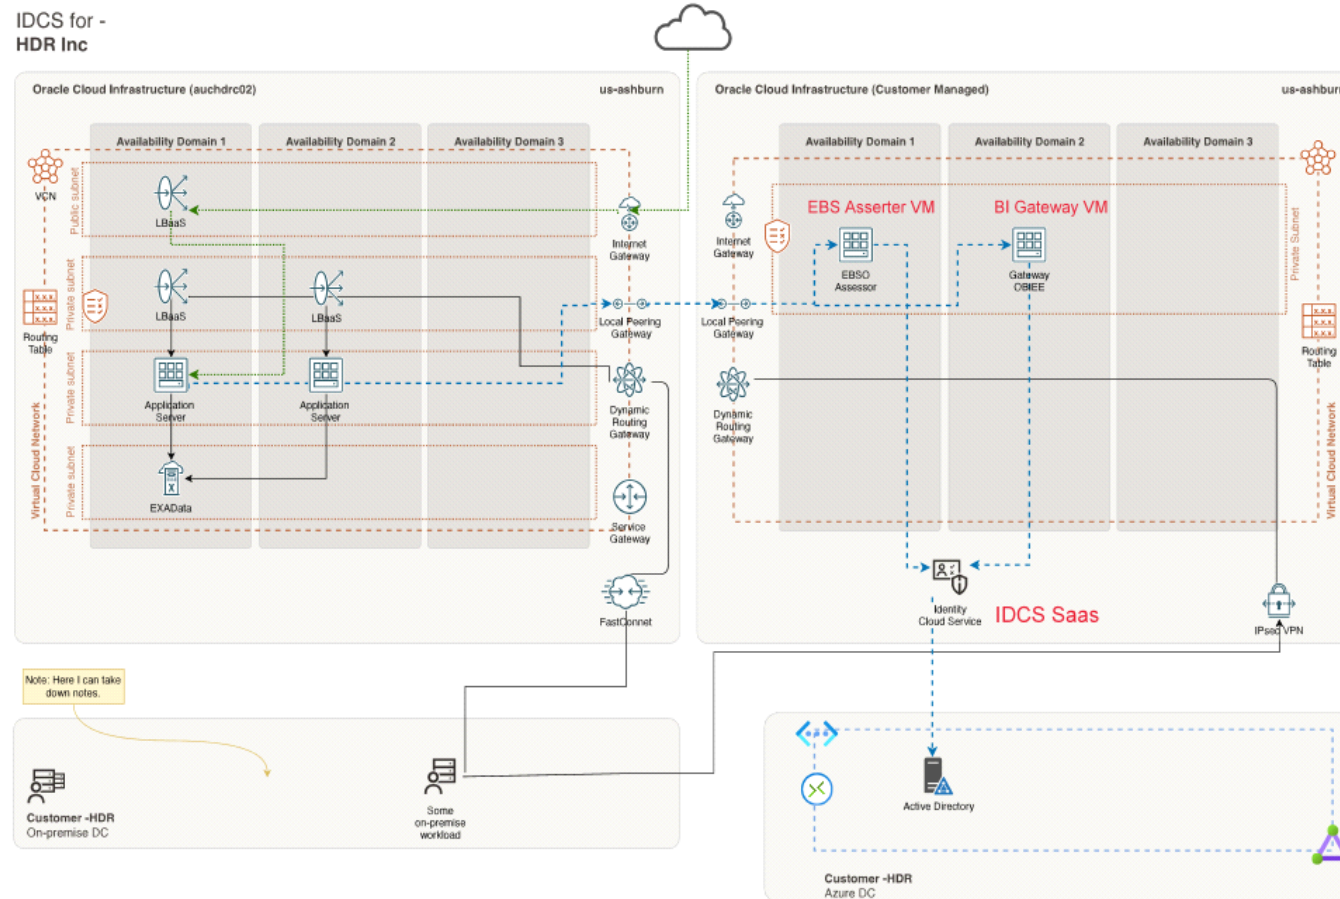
IDCS for -
HDR Inc

Oracle Cloud Infrastructure (auchdrc02)

us-ashburn

Availability Domain 1

Availability Domain 2

Availability Domain 3

VCN

Public subnet

LBaaS

Internet Gateway

Private subnet

Routing Table

LBaaS

LBaaS

Local Peering Gateway

Private subnet

Application Server

Application Server

Dynamic Routing Gateway

Virtual Cloud Network

Private subnet

EXAData

Service Gateway

FastConnet

Oracle Cloud Infrastructure (Customer Managed)

us-ashburn

Availability Domain 1

Availability Domain 2

Availability Domain 3

EBS Asserter VM

BI Gateway VM

Internet Gateway

EBSO Assessor

Gateway OBIEE

Private Subnet

Local Peering Gateway

Routing Table

Dynamic Routing Gateway

Virtual Cloud Network

Identity Cloud Service

IDCS Saas

IPsec VPN

Note: Here I can take down notes.

Customer -HDR
On-premise DC

Some on-premise workload

Active Directory

Customer -HDR
Azure DC